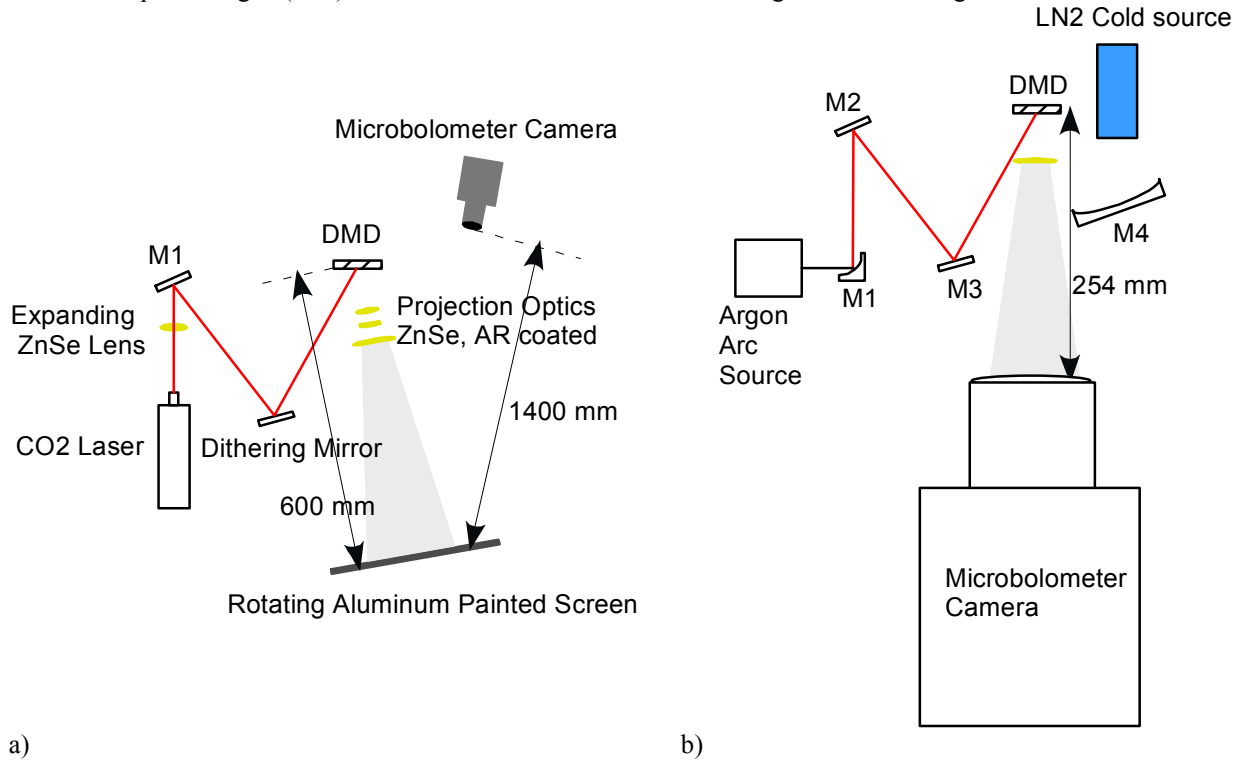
LN2 Cold source

Microbolometer Camera

M1

DMD

Expanding ZnSe Lens

Projection Optics ZnSe, AR coated

CO2 Laser

Dithering Mirror

1400 mm

600 mm

Rotating Aluminum Painted Screen

a)

M2

DMD

M4

Argon Arc Source

M1

M3

254 mm

Microbolometer Camera

b)